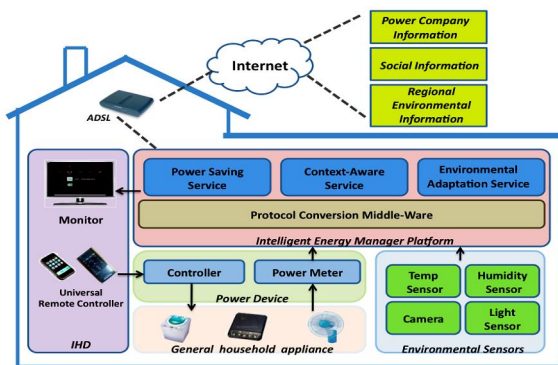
Power Company Information

Social Information

Regional Environmental Information

Internet

ADSL

Monitor

Power Saving Service

Context-Aware Service

Environmental Adaptation Service

Protocol Conversion Middle-Ware

Intelligent Energy Manager Platform

Universal Remote Controller

Controller

Power Meter

Power Device

Temp Sensor

Humidity Sensor

Camera

Light Sensor

IHD

General household appliance

Environmental Sensors